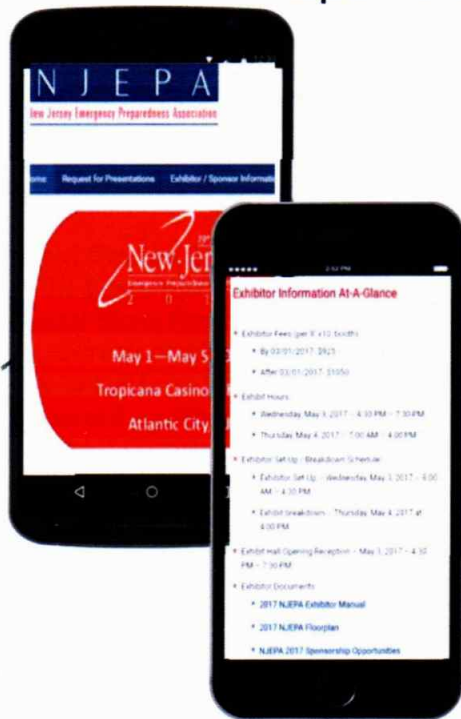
N J E P A
New Jersey Emergency Preparedness Association

ome Request for Presentations Exhibitor / Sponsor Informati

New Jer
Emergency Preparedness
2 0 1

May 1—May 5
Tropicana Casino
Atlantic City

Exhibitor Information At-A-Glance

Exhibitor Fees (per 8' x 10' booth)
By 03/01/2017: $925
After 03/01/2017: $1050

Exhibit Hours
Wednesday May 3, 2017 – 4:30 PM – 7:30 PM
Thursday May 4, 2017 – 7:00 AM – 4:00 PM

Exhibitor Set-Up / Breakdown Schedule
Exhibitor Set-Up – Wednesday May 3, 2017 – 8:00 AM – 4:30 PM
Exhibit breakdown – Thursday May 4, 2017 at 4:00 PM

Exhibit Hall Opening Reception – May 3, 2017 – 4:30 PM – 7:30 PM

Exhibitor Documents
2017 NJEPA Exhibitor Manual
2017 NJEPA Floorplan
NJEPA 2017 Sponsorship Opportunities